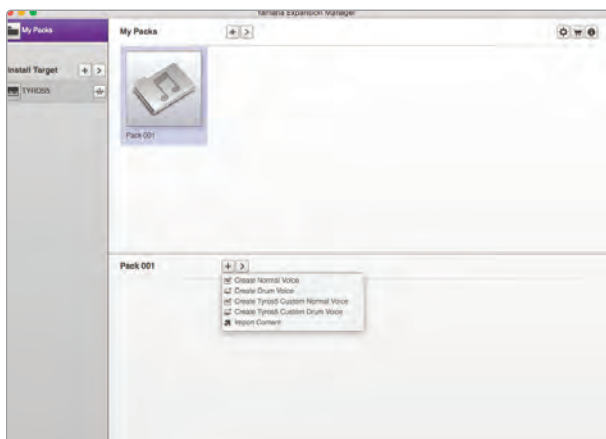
Yamaha Expansion Manager

My Packs

Install Target

TYROS5

My Packs

Pack 001

Pack 001

Create Normal Voice
Create Drum Voice
Create Tyros5 Custom Normal Voice
Create Tyros5 Custom Drum Voice
Import Content